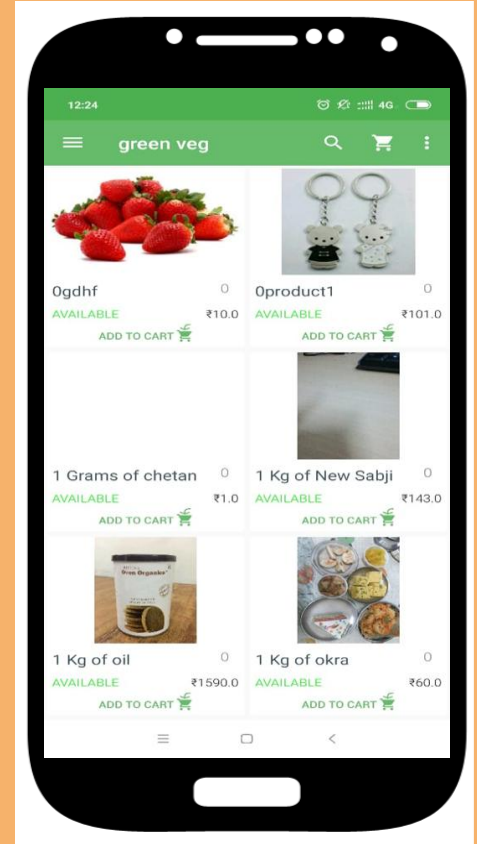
12:24

4G

green veg

0gdhf
0
AVAILABLE
₹10.0
ADD TO CART

0product1
0
AVAILABLE
₹101.0
ADD TO CART

1 Grams of chetan
0
AVAILABLE
₹1.0
ADD TO CART

1 Kg of New Sabji
0
AVAILABLE
₹143.0
ADD TO CART

Pro Organics

1 Kg of oil
0
AVAILABLE
₹1590.0
ADD TO CART

1 Kg of okra
0
AVAILABLE
₹60.0
ADD TO CART